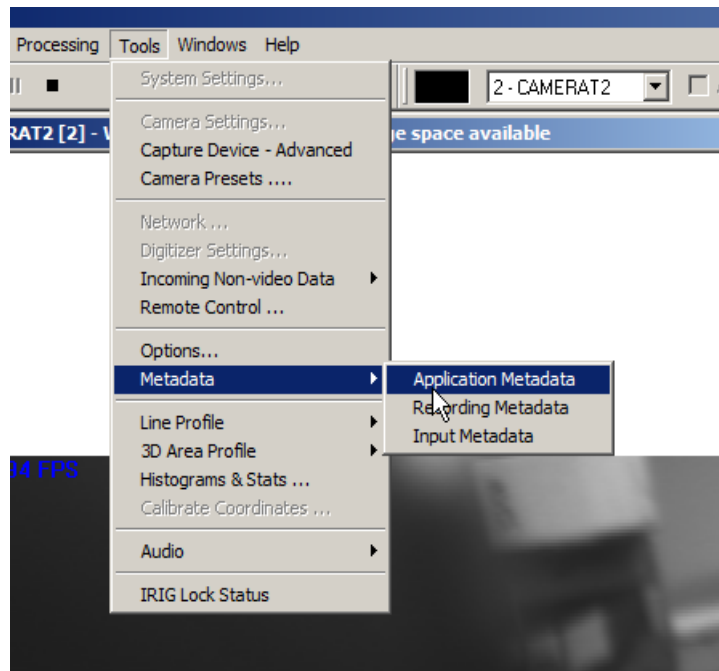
Processing Tools Windows Help

2 - CAMERAT2

RAT2 [2] - V

ge space available

System Settings...

Camera Settings...
Capture Device - Advanced
Camera Presets ....

Network ...
Digitizer Settings...
Incoming Non-video Data
Remote Control ...

Options...
Metadata

Application Metadata
Recording Metadata
Input Metadata

Line Profile
3D Area Profile
Histograms & Stats ...
Calibrate Coordinates ...

Audio

IRIG Lock Status

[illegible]4 FPS